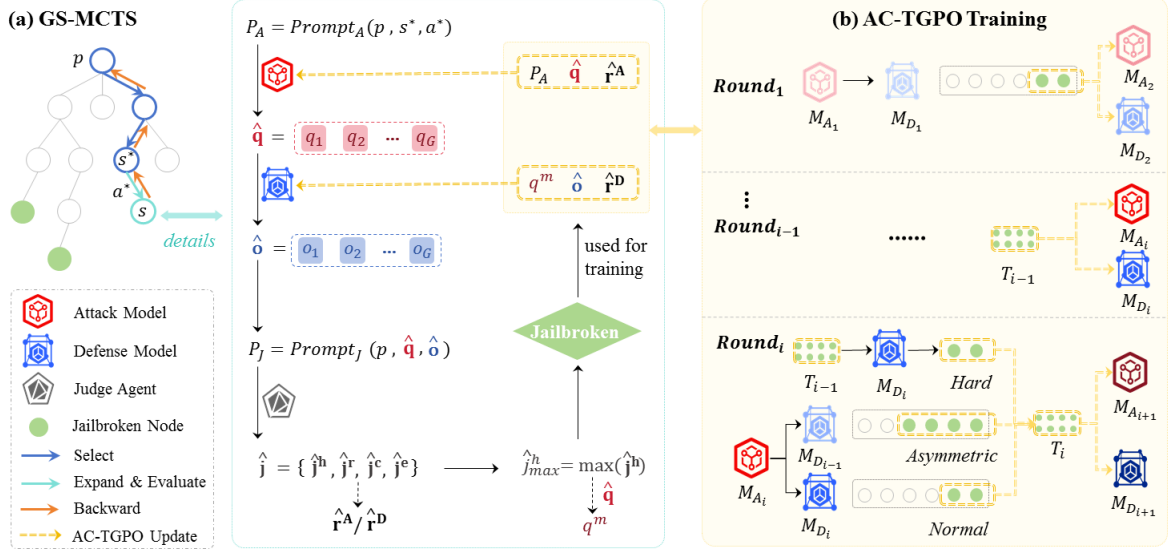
(a) GS-MCTS

$p$

$s^*$

$a^*$

$s$

details

Attack Model

Defense Model

Judge Agent

Jailbroken Node

Select

Expand & Evaluate

Backward

AC-TGPO Update

$P_A = Prompt_A(p, s^*, a^*)$

$\hat{\mathbf{q}} =$ $q_1$ $q_2$ ... $q_G$

$\hat{\mathbf{o}} =$ $o_1$ $o_2$ ... $o_G$

$P_J = Prompt_J\ (p, \hat{\mathbf{q}}, \hat{\mathbf{o}})$

$\hat{\mathbf{j}} = \{\hat{\mathbf{j}}^{\mathbf{h}}, \hat{\mathbf{j}}^{\mathbf{r}}, \hat{\mathbf{j}}^{\mathbf{c}}, \hat{\mathbf{j}}^{\mathbf{e}}\}$

$\hat{\mathbf{r}}^{\mathbf{A}} / \hat{\mathbf{r}}^{\mathbf{D}}$

$\hat{j}^h_{max} = \max(\hat{\mathbf{j}}^{\mathbf{h}})$

$\hat{\mathbf{q}}$

$q^m$

Jailbroken

used for training

$P_A$ $\hat{\mathbf{q}}$ $\hat{\mathbf{r}}^{\mathbf{A}}$

$q^m$ $\hat{\mathbf{o}}$ $\hat{\mathbf{r}}^{\mathbf{D}}$

(b) AC-TGPO Training

$Round_1$

$M_{A_1}$ $M_{D_1}$ $M_{A_2}$ $M_{D_2}$

⋮

$Round_{i-1}$

......

$T_{i-1}$ $M_{A_i}$ $M_{D_i}$

$Round_i$

$T_{i-1}$ $M_{D_i}$ Hard

$M_{A_i}$ $M_{D_{i-1}}$ Asymmetric $T_i$ $M_{A_{i+1}}$

$M_{D_i}$ Normal $M_{D_{i+1}}$